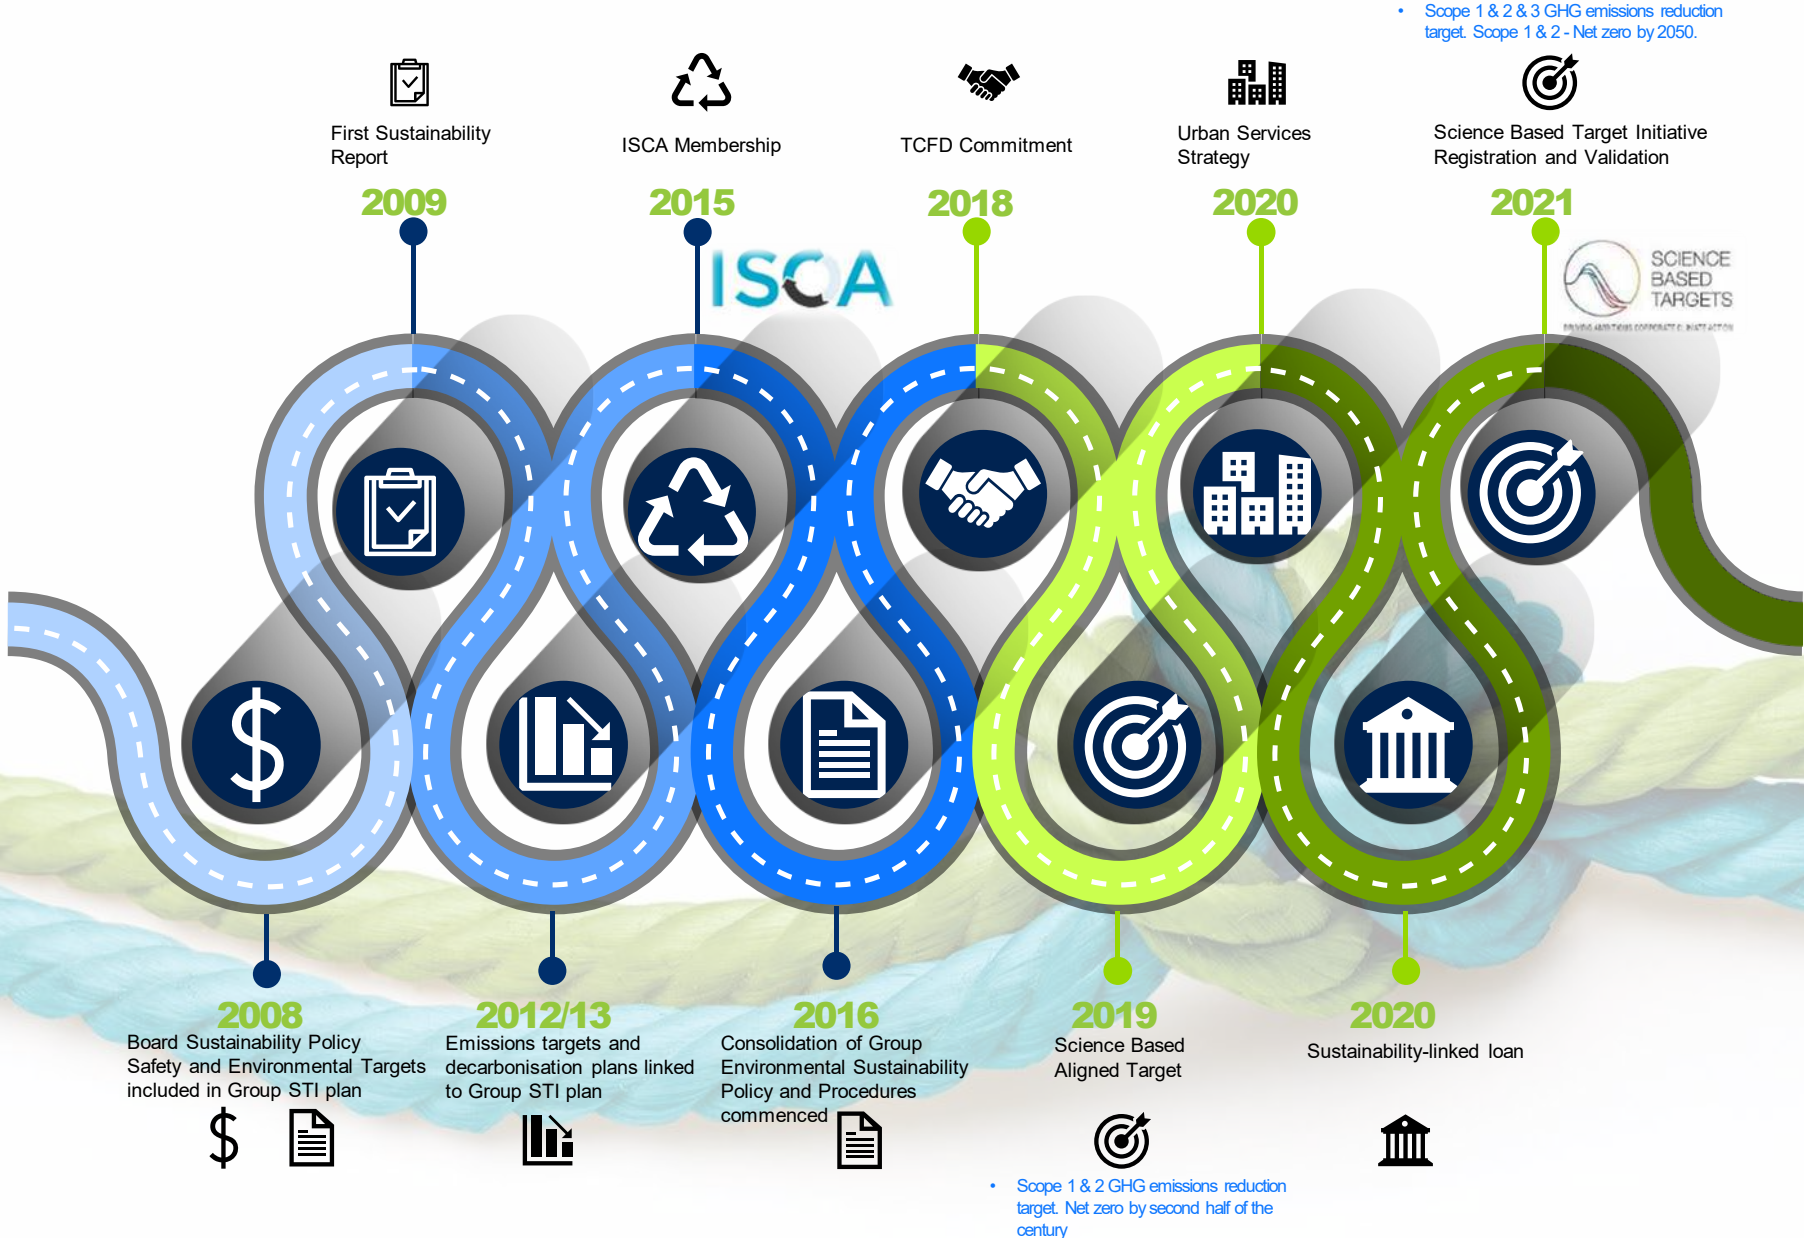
• Scope 1 & 2 & 3 GHG emissions reduction target. Scope 1 & 2 - Net zero by 2050.

First Sustainability Report

2009

ISCA Membership

2015

ISCA

TCFD Commitment

2018

Urban Services Strategy

2020

Science Based Target Initiative Registration and Validation

2021

SCIENCE BASED TARGETS

2008
Board Sustainability Policy Safety and Environmental Targets included in Group STI plan

2012/13
Emissions targets and decarbonisation plans linked to Group STI plan

2016
Consolidation of Group Environmental Sustainability Policy and Procedures commenced

2019
Science Based Aligned Target

2020
Sustainability-linked loan

• Scope 1 & 2 GHG emissions reduction target. Net zero by second half of the century